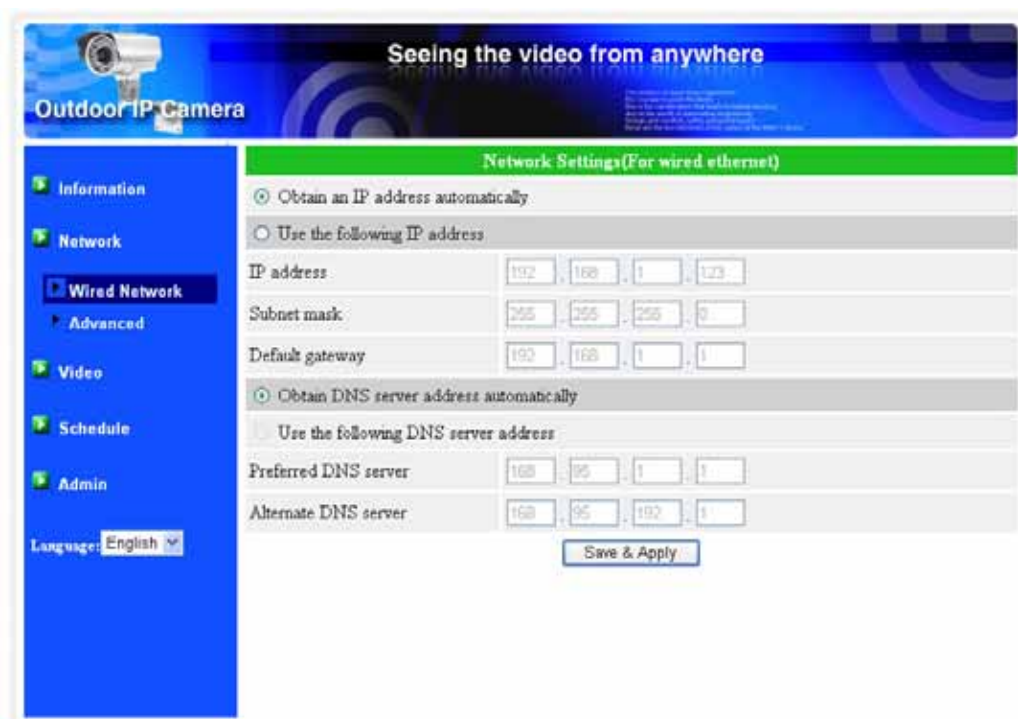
Outdoor IP Camera

Seeing the video from anywhere

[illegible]

Information

Network

Wired Network

Advanced

Video

Schedule

Admin

Language: English

Network Settings(For wired ethernet)

Obtain an IP address automatically

Use the following IP address

| IP address | 192 . 168 . 1 . 123 |
|---|---|
| Subnet mask | 255 . 255 . 255 . 0 |
| Default gateway | 192 . 168 . 1 . 1 |

Obtain DNS server address automatically

Use the following DNS server address

| Preferred DNS server | 168 . 95 . 1 . 1 |
|---|---|
| Alternate DNS server | 168 . 95 . 192 . 1 |

Save & Apply